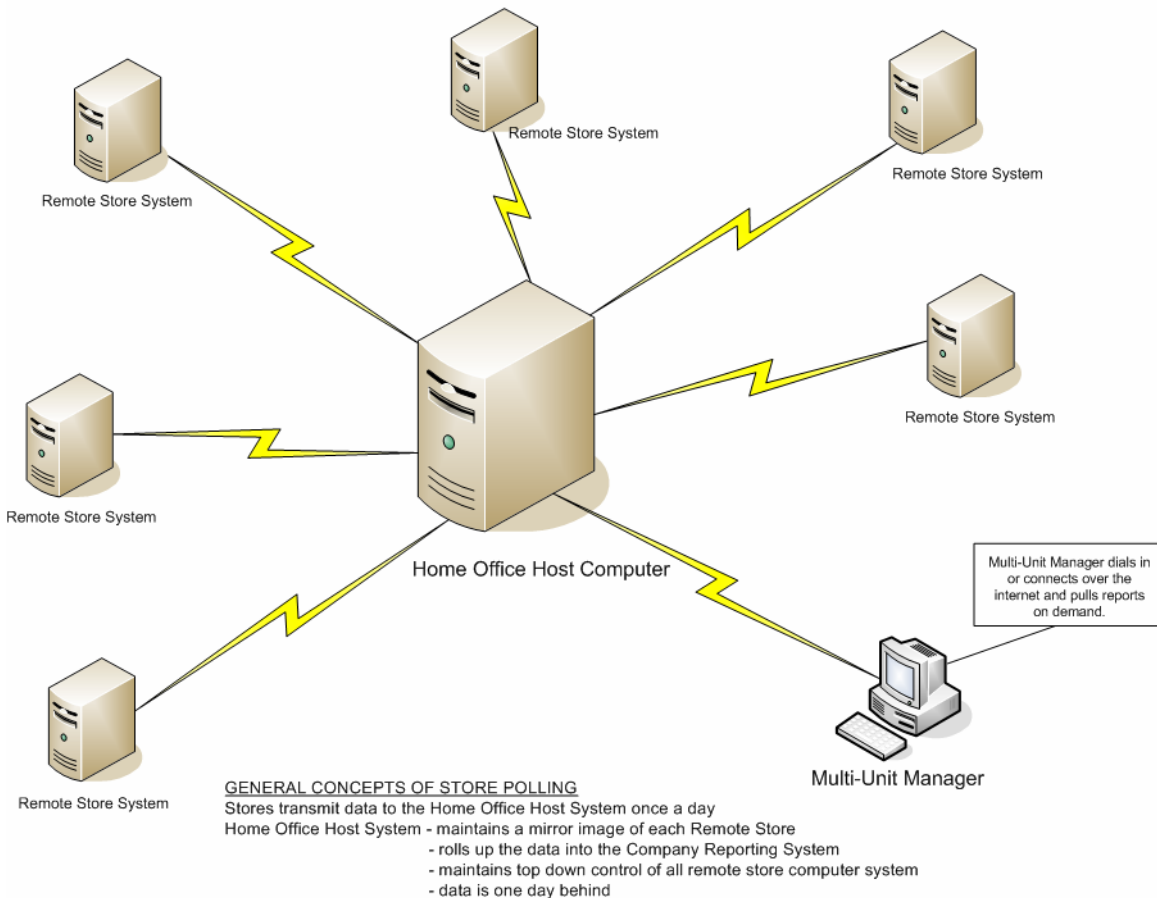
Remote Store System

Remote Store System

Remote Store System

Remote Store System

Remote Store System

Remote Store System

Home Office Host Computer

Multi-Unit Manager dials in or connects over the internet and pulls reports on demand.

Multi-Unit Manager

GENERAL CONCEPTS OF STORE POLLING
Stores transmit data to the Home Office Host System once a day
Home Office Host System - maintains a mirror image of each Remote Store
- rolls up the data into the Company Reporting System
- maintains top down control of all remote store computer system
- data is one day behind